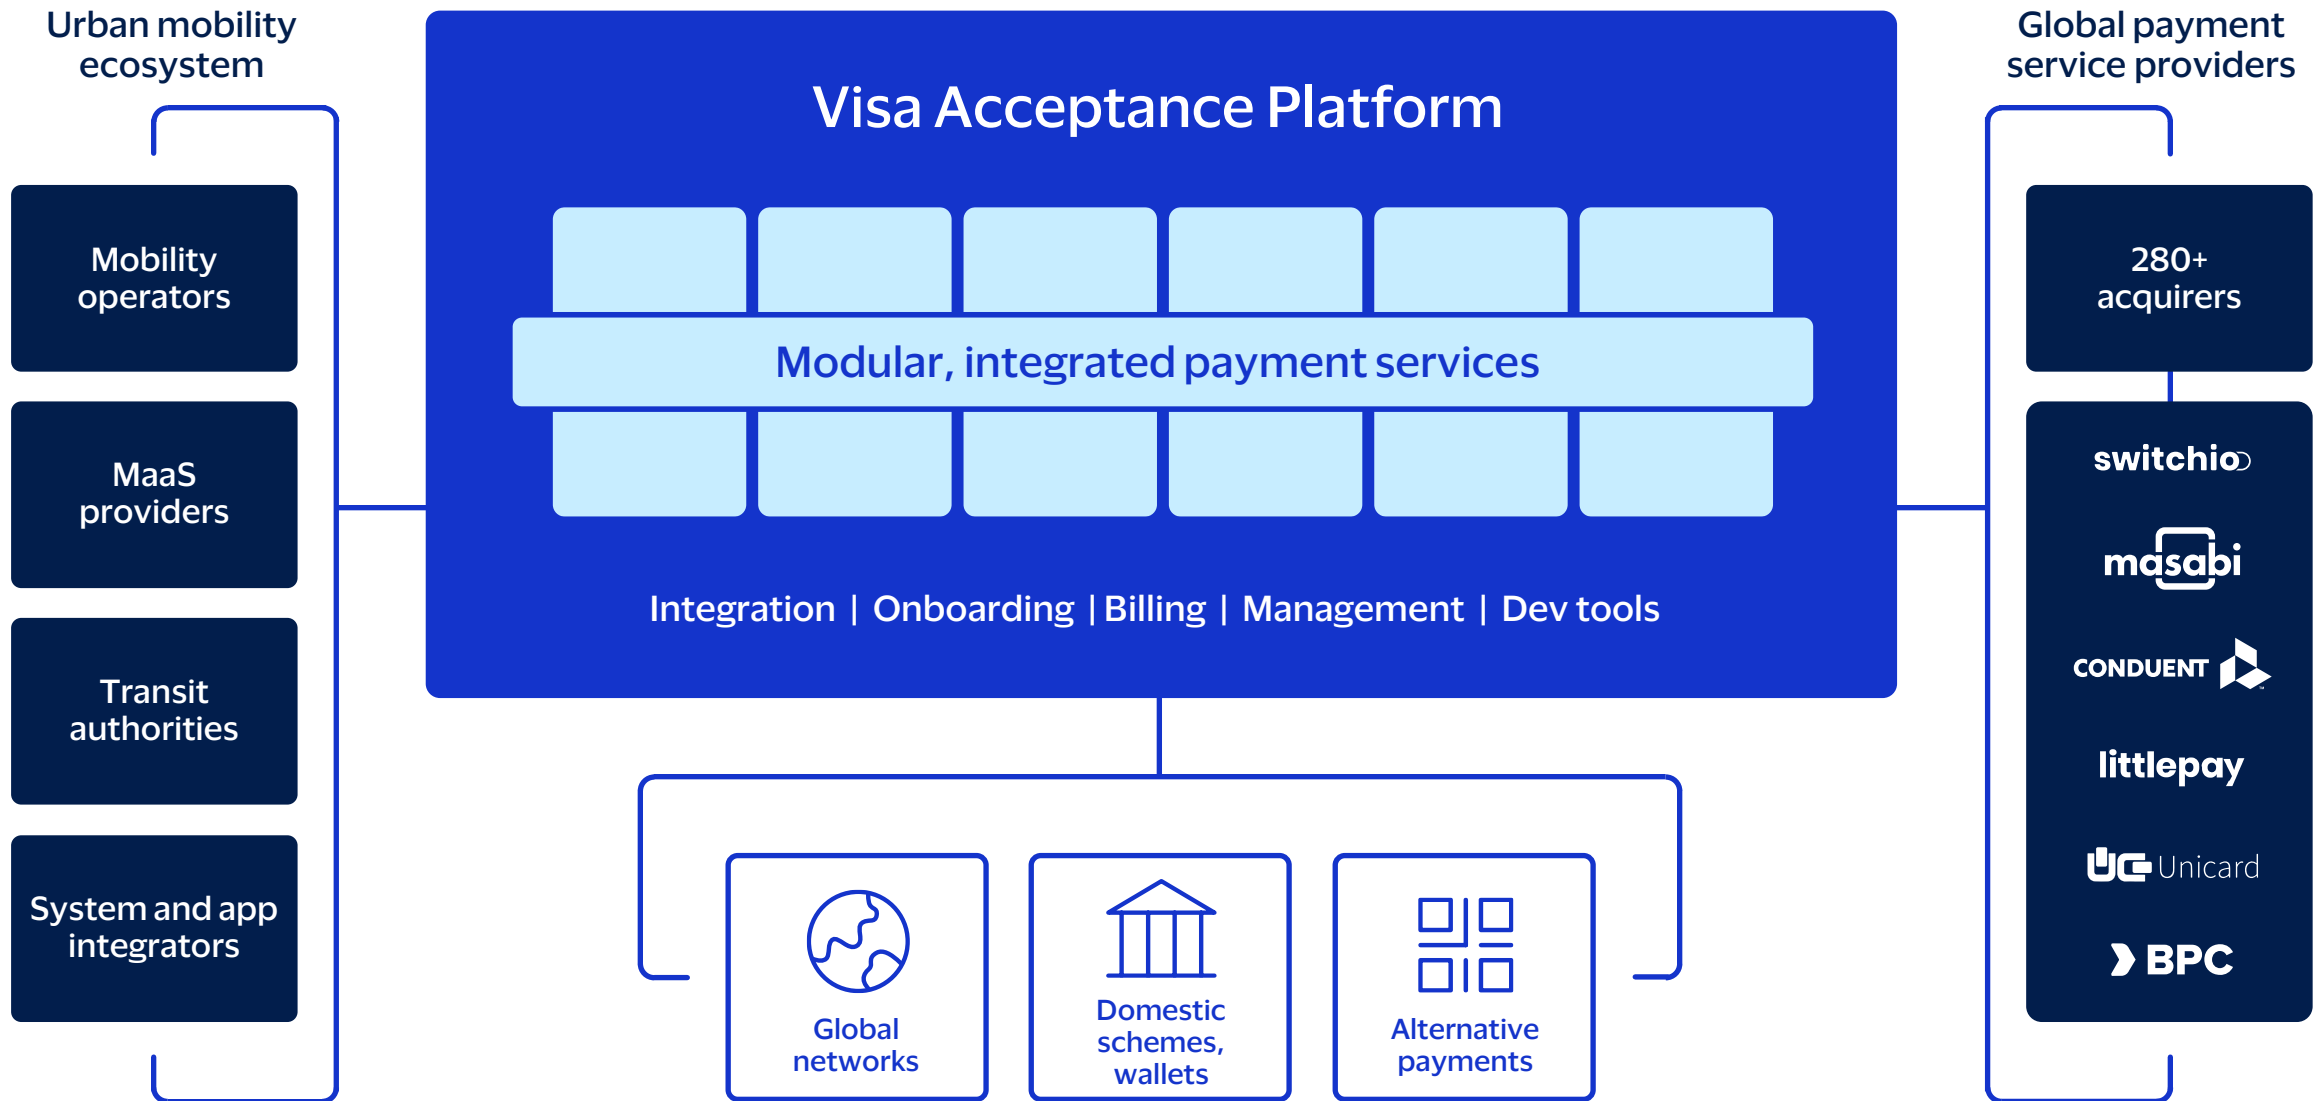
Urban mobility ecosystem

Mobility operators

MaaS providers

Transit authorities

System and app integrators

Visa Acceptance Platform

Modular, integrated payment services

Integration | Onboarding | Billing | Management | Dev tools

Global networks

Domestic schemes, wallets

Alternative payments

Global payment service providers

280+ acquirers

switchio

masabi

CONDUENT

littlepay

Unicard

BPC